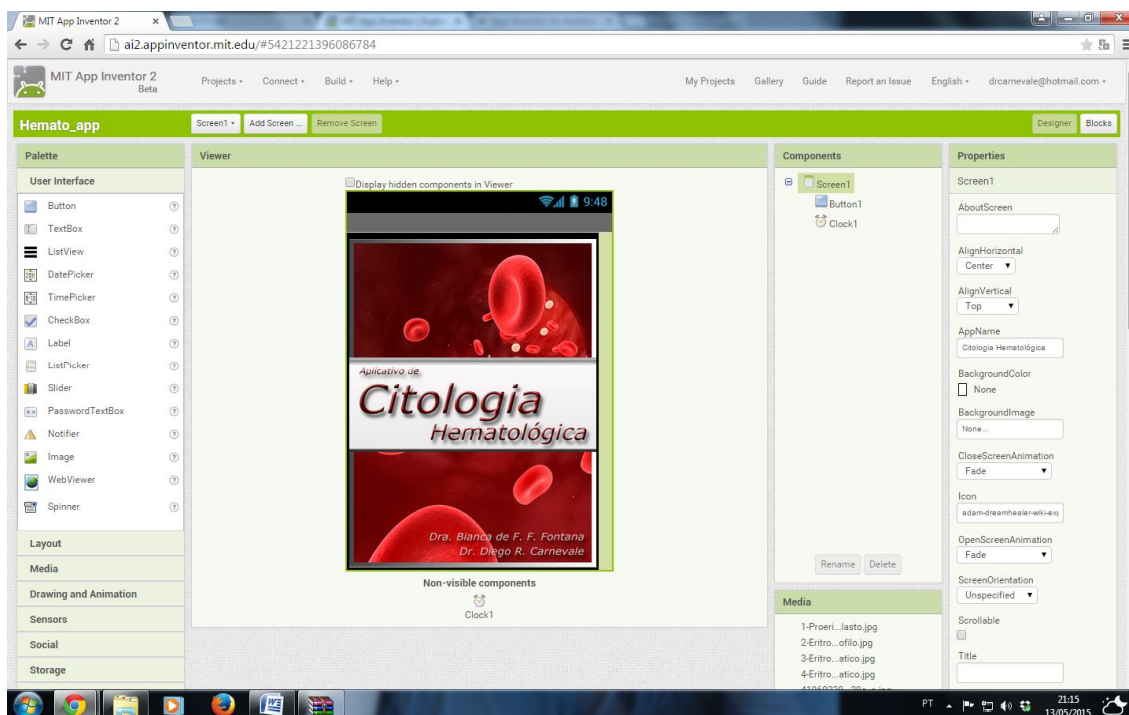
MIT App Inventor 2

ai2.appinventor.mit.edu/#5421221396086784

MIT App Inventor 2 Beta

Projects ▾ Connect ▾ Build ▾ Help ▾

My Projects Gallery Guide Report an Issue English ▾ drcarnevale@hotmail.com ▾

Hemato_app

Screen1 ▾ Add Screen ... Remove Screen

Designer Blocks

Palette

User Interface

Button
TextBox
ListView
DatePicker
TimePicker
CheckBox
Label
ListPicker
Slider
PasswordTextBox
Notifier
Image
WebViewer
Spinner

Layout
Media
Drawing and Animation
Sensors
Social
Storage

Viewer

Display hidden components in Viewer

9:48

Aplicativo de
Citologia
Hematológica

Dra. Bianca de F. F. Fontana
Dr. Diego R. Carnevale

Non-visible components

Clock1

Components

Screen1
Button1
Clock1

Rename Delete

Media

1-Proeri...lasto.jpg
2-Eritro...ofilo.jpg
3-Eritro...atico.jpg
4-Eritro...atico.jpg

Properties

Screen1

AboutScreen

AlignHorizontal
Center ▾

AlignVertical
Top ▾

AppName
Citologia Hematológica

BackgroundColor
None

BackgroundImage
None...

CloseScreenAnimation
Fade ▾

Icon
adam-dreamhealer-wiki-exj

OpenScreenAnimation
Fade ▾

ScreenOrientation
Unspecified ▾

Scrollable

Title

PT 21:15 13/05/2015